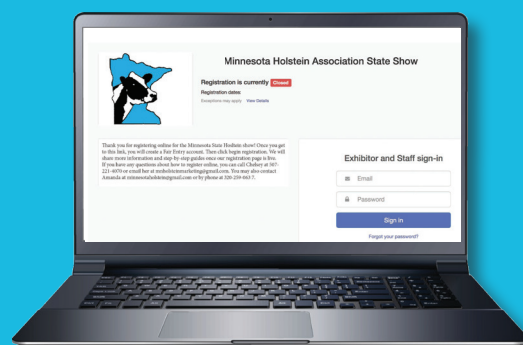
Minnesota Holstein Association State Show

Registration is currently Closed

Registration dates

Exceptions may apply · View Details

Thank you for registering online for the Minnesota State Holstein show! Once you get to this link, you will create a Fair Entry account. Then click begin registration. We will share more information and step-by-step guides once our registration page is live. If you have any questions about how to register online, you can call Chelsey at 507-221-4070 or email her at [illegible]@gmail.com. You may also contact Amanda at minnesotaholstein@gmail.com or by phone at 320-259-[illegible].

Exhibitor and Staff sign-in

Email

Password

Sign in

Forgot your password?